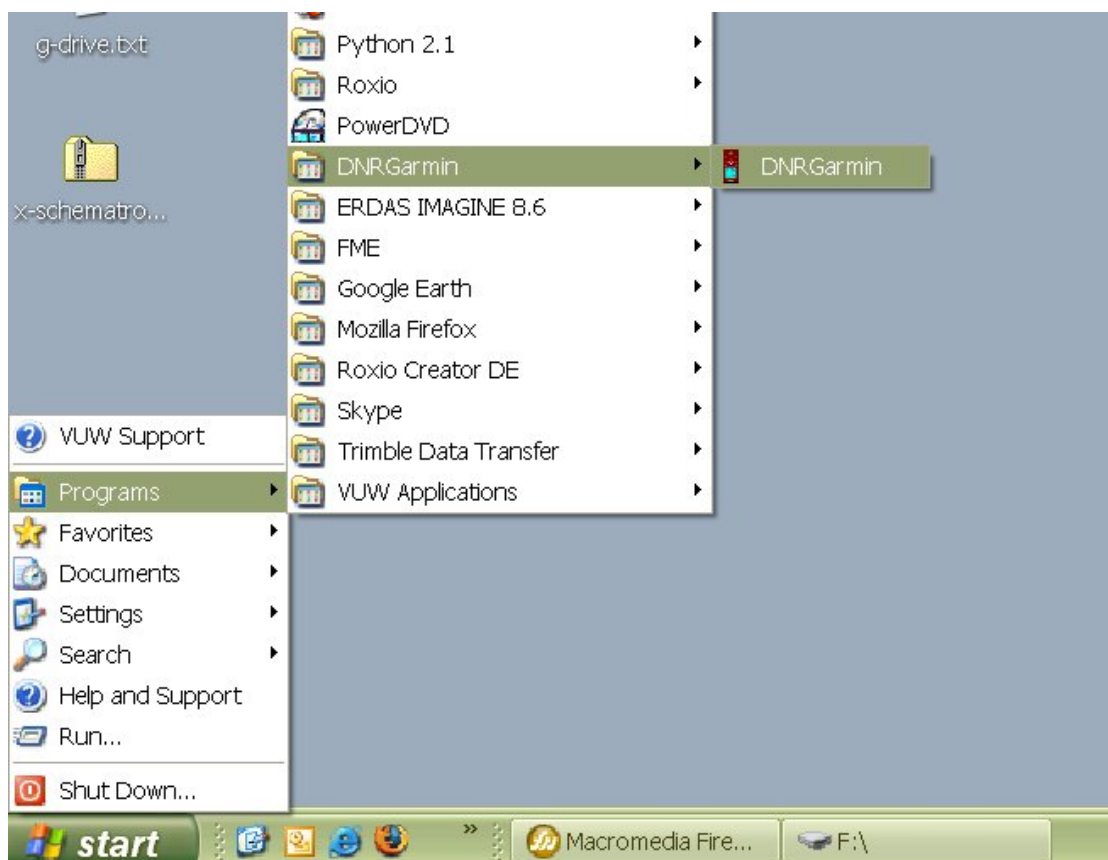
g-drive.txt

x-schematro...

Python 2.1
Roxio
PowerDVD
DNRGarmin
ERDAS IMAGINE 8.6
FME
Google Earth
Mozilla Firefox
Roxio Creator DE
Skype
Trimble Data Transfer
VUW Applications

DNRGarmin

VUW Support
Programs
Favorites
Documents
Settings
Search
Help and Support
Run...
Shut Down...

start
»
Macromedia Fire...
F:\